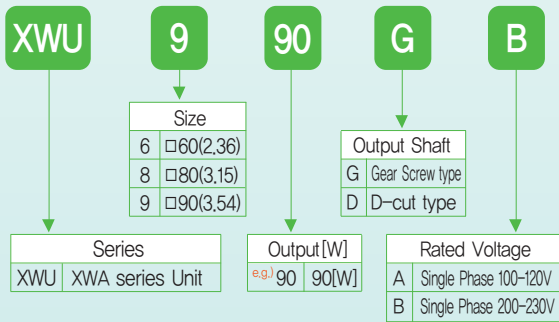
XWU 9 90 G B

| Size | |
|---|---|
| 6 | □60(2,36) |
| 8 | □80(3,15) |
| 9 | □90(3,54) |

| Output Shaft | |
|---|---|
| G | Gear Screw type |
| D | D-cut type |

| Series | |
|---|---|
| XWU | XWA series Unit |

| Output[W] | |
|---|---|
| e.g.) 90 | 90[W] |

| Rated Voltage | |
|---|---|
| A | Single Phase 100-120V |
| B | Single Phase 200-230V |